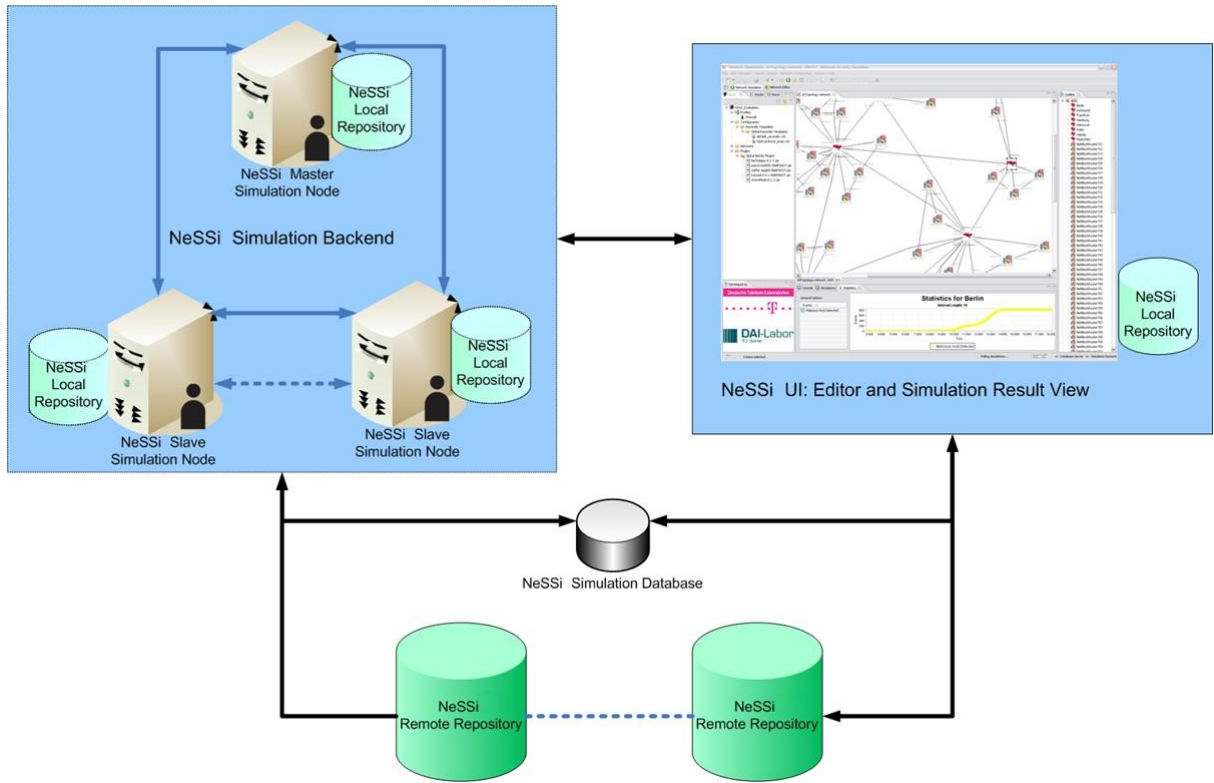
NeSSi Local Repository

NeSSi Master Simulation Node

NeSSi Simulation Backend

NeSSi Local Repository

NeSSi Local Repository

NeSSi Slave Simulation Node

NeSSi Slave Simulation Node

Statistics for Berlin

Deutsche Telekom Laboratories

T

DAI-Labor

NeSSi Local Repository

NeSSi UI: Editor and Simulation Result View

NeSSi Simulation Database

NeSSi Remote Repository

NeSSi Remote Repository